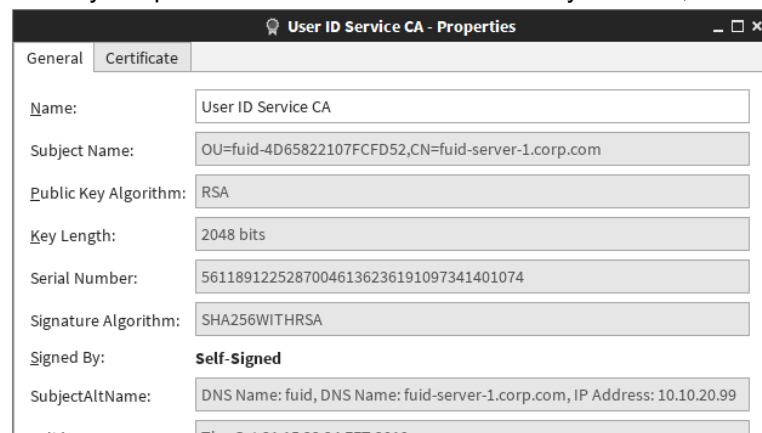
User ID Service CA - Properties

General | Certificate

Name: User ID Service CA

Subject Name: OU=fuid-4D65822107FCFD52,CN=fuid-server-1.corp.com

Public Key Algorithm: RSA

Key Length: 2048 bits

Serial Number: 56118912252870046136236191097341401074

Signature Algorithm: SHA256WITHRSA

Signed By: Self-Signed

SubjectAltName: DNS Name: fuid, DNS Name: fuid-server-1.corp.com, IP Address: 10.10.20.99

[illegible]